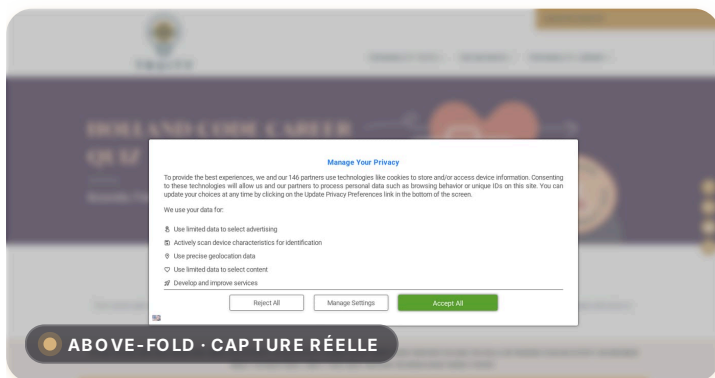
Manage Your Privacy

To provide the best experiences, we and our 146 partners use technologies like cookies to store and/or access device information. Consenting to these technologies will allow us and our partners to process personal data such as browsing behavior or unique IDs on this site. You can update your choices at any time by clicking on the Update Privacy Preferences link in the bottom of the screen.

We use your data for:

Use limited data to select advertising

Actively scan device characteristics for identification

Use precise geolocation data

Use limited data to select content

Develop and improve services

Reject All

Manage Settings

Accept All

ABOVE-FOLD · CAPTURE RÉELLE